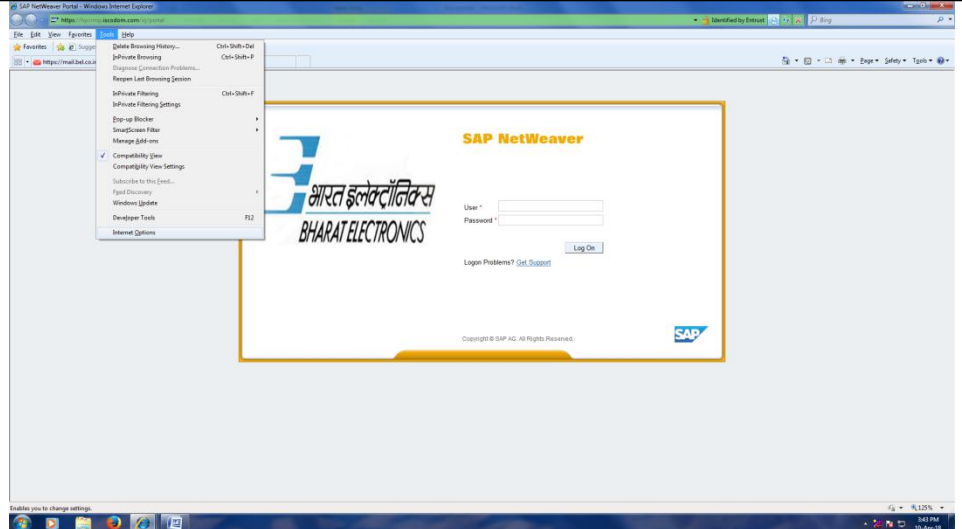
SAP NetWeaver Portal - Windows Internet Explorer

https://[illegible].iscodom.com/irj/portal

Identified by Entrust

Bing

File Edit View Favorites Tools Help

Favorites Sugge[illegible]

https://mail.bel.co.in

Page ▾ Safety ▾ Tools ▾

Delete Browsing History... Ctrl+Shift+Del
InPrivate Browsing Ctrl+Shift+P
Diagnose Connection Problems...
Reopen Last Browsing Session
InPrivate Filtering Ctrl+Shift+F
InPrivate Filtering Settings
Pop-up Blocker
SmartScreen Filter
Manage Add-ons
Compatibility View
Compatibility View Settings
Subscribe to this Feed...
Feed Discovery
Windows Update
Developer Tools F12
Internet Options

भारत इलेक्ट्रॉनिक्स
BHARAT ELECTRONICS

SAP NetWeaver

User *
Password *

Log On

Logon Problems? Get Support

Copyright © SAP AG. All Rights Reserved.

SAP

Enables you to change settings.

125%

3:43 PM
10-Apr-18